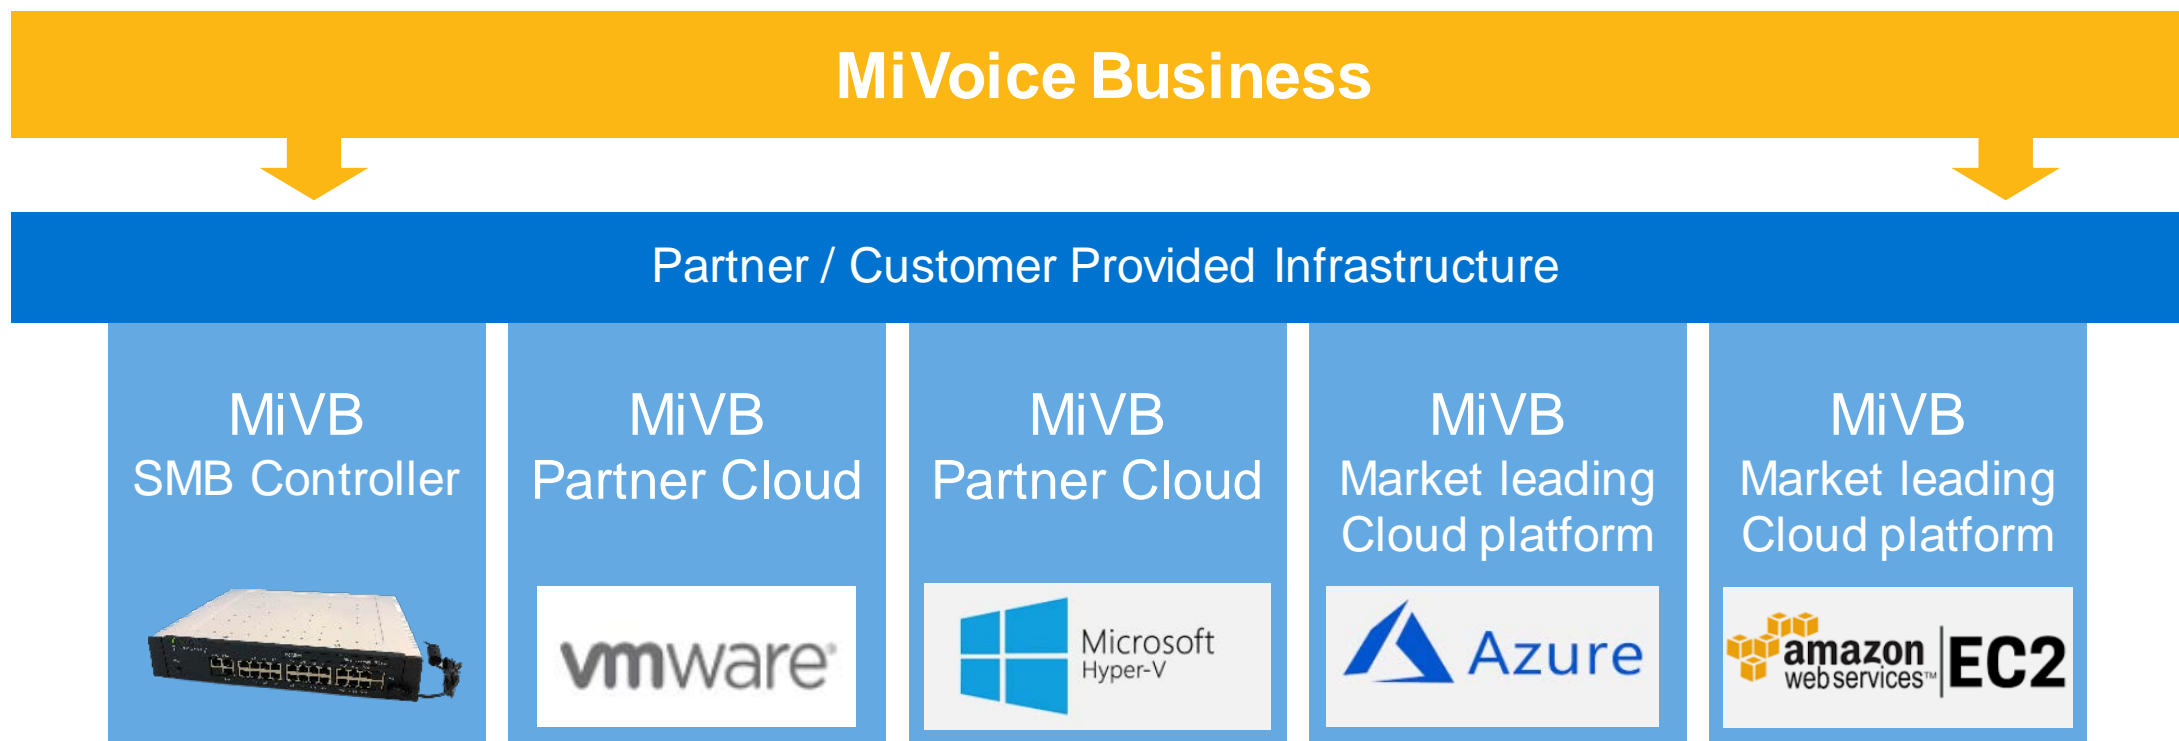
MiVoice Business

Partner / Customer Provided Infrastructure

MiVB
SMB Controller

MiVB
Partner Cloud

vmware

MiVB
Partner Cloud

Microsoft
Hyper-V

MiVB
Market leading
Cloud platform

Azure

MiVB
Market leading
Cloud platform

amazon web services™ EC2